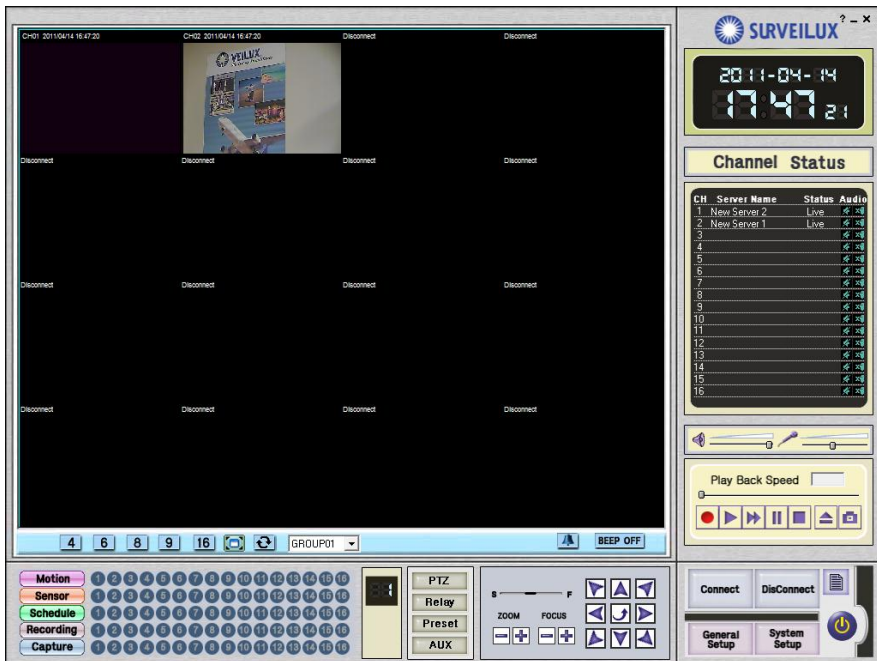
CH01 2011/04/14 16:47:20
CH02 2011/04/14 16:47:20
VEILUX
Disconnect
Disconnect
Disconnect
Disconnect
Disconnect
Disconnect
Disconnect
Disconnect
Disconnect
Disconnect
Disconnect
Disconnect
Disconnect
Disconnect
Disconnect

4 6 8 9 16
GROUP01
BEEP OFF

SURVEILUX
? _ ×
2011-04-14
17:47 21

Channel Status

| CH | Server Name | Status | Audio |
|---|---|---|---|
| 1 | New Server 2 | Live | |
| 2 | New Server 1 | Live | |
| 3 | | | |
| 4 | | | |
| 5 | | | |
| 6 | | | |
| 7 | | | |
| 8 | | | |
| 9 | | | |
| 10 | | | |
| 11 | | | |
| 12 | | | |
| 13 | | | |
| 14 | | | |
| 15 | | | |
| 16 | | | |

Play Back Speed

Motion 1 2 3 4 5 6 7 8 9 10 11 12 13 14 15 16
Sensor 1 2 3 4 5 6 7 8 9 10 11 12 13 14 15 16
Schedule 1 2 3 4 5 6 7 8 9 10 11 12 13 14 15 16
Recording 1 2 3 4 5 6 7 8 9 10 11 12 13 14 15 16
Capture 1 2 3 4 5 6 7 8 9 10 11 12 13 14 15 16

PTZ
Relay
Preset
AUX

S F
ZOOM FOCUS

Connect
DisConnect
General Setup
System Setup